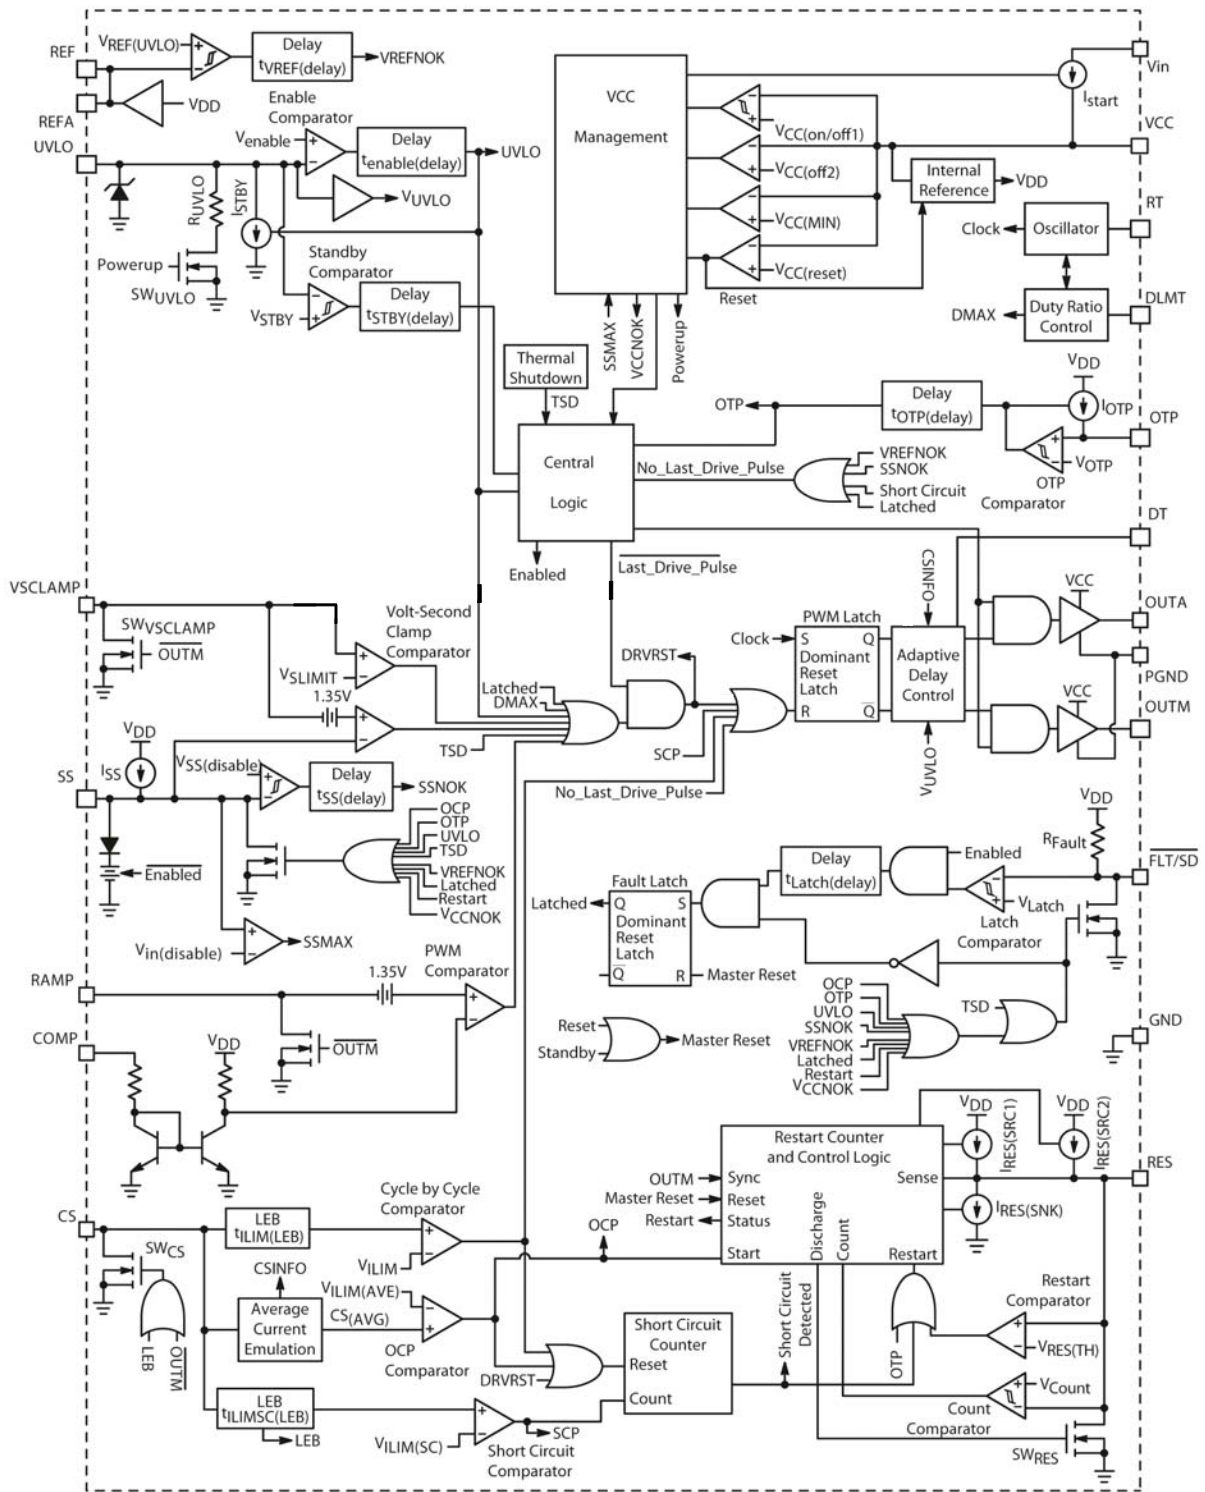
REF
$V_{REF(UVLO)}$
Delay
$t_{VREF(delay)}$
VREFNOK
REFA
VDD
UVLO
Enable Comparator
$V_{enable}$
Delay
$t_{enable(delay)}$
UVLO
$V_{UVLO}$
$R_{UVLO}$
$I_{STBY}$
Powerup
$SW_{UVLO}$
Standby Comparator
$V_{STBY}$
Delay
$t_{STBY(delay)}$
VCC Management
$V_{CC(on/off1)}$
$V_{CC(off2)}$
$V_{CC(MIN)}$
$V_{CC(reset)}$
Reset
Internal Reference
VDD
Vin
$I_{start}$
VCC
RT
Clock
Oscillator
DLMT
DMAX
Duty Ratio Control
SSMAX
VCCNOK
Powerup
Thermal Shutdown
TSD
$V_{DD}$
Delay
$t_{OTP(delay)}$
OTP
$I_{OTP}$
OTP
Central Logic
No_Last_Drive_Pulse
VREFNOK
SSNOK
Short Circuit Latched
$V_{OTP}$
OTP Comparator
DT
Enabled
$\overline{Last\_Drive\_Pulse}$
VSCLAMP
$SW_{VSCLAMP}$
$\overline{OUTM}$
Volt-Second Clamp Comparator
$V_{SLIMIT}$
1.35V
Latched
DMAX
TSD
DRVRST
SCP
No_Last_Drive_Pulse
Clock
PWM Latch
S Q
Dominant Reset Latch
R $\overline{Q}$
CSINFO
Adaptive Delay Control
$V_{UVLO}$
VCC
OUTA
PGND
VCC
OUTM
SS
$V_{DD}$
$I_{SS}$
$V_{SS(disable)}$
Delay
$t_{SS(delay)}$
SSNOK
OCP
OTP
UVLO
TSD
VREFNOK
Latched
Restart
$V_{CCNOK}$
$\overline{Enabled}$
$V_{in(disable)}$
SSMAX
$V_{DD}$
$R_{Fault}$
$\overline{FLT/SD}$
Delay
$t_{Latch(delay)}$
Enabled
Fault Latch
Latched
Q S
Dominant Reset Latch
$\overline{Q}$ R
Master Reset
$V_{Latch}$
Latch Comparator
RAMP
1.35V
PWM Comparator
OCP
OTP
UVLO
SSNOK
VREFNOK
Latched
Restart
$V_{CCNOK}$
TSD
GND
Reset
Standby
Master Reset
COMP
$V_{DD}$
$\overline{OUTM}$
$V_{DD}$
$V_{DD}$
Restart Counter and Control Logic
$I_{RES(SRC1)}$
$I_{RES(SRC2)}$
OUTM
Sync
Master Reset
Reset
Restart
Status
Sense
RES
$I_{RES(SNK)}$
CS
LEB
$t_{ILIM(LEB)}$
Cycle by Cycle Comparator
$V_{ILIM}$
OCP
Start
Discharge
Count
Restart
$SW_{CS}$
CSINFO
$V_{ILIM(AVE)}$
$CS_{(AVG)}$
Average Current Emulation
OCP Comparator
LEB
$\overline{OUTM}$
Short Circuit Detected
Restart Comparator
$V_{RES(TH)}$
Short Circuit Counter
Reset
DRVRST
Count
OTP
$V_{Count}$
Count Comparator
LEB
$t_{ILIMSC(LEB)}$
LEB
SCP
$V_{ILIM(SC)}$
Short Circuit Comparator
$SW_{RES}$